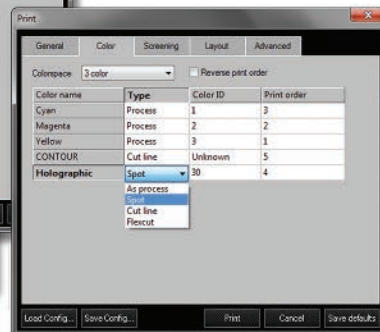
Print

General | Color | Screening | Layout | Advanced

Colorspace 3 color

Reverse print order

| Color name | Type | Color ID | Print order |
|---|---|---|---|
| Cyan | Process | 1 | 3 |
| Magenta | Process | 2 | 2 |
| Yellow | Process | 3 | 1 |
| CONTOUR | Cut line | Unknown | 5 |
| Holographic | Spot | 30 | 4 |

As process
Spot
Cut line
Flexcut

Load Config... Save Config... Print Cancel Save defaults